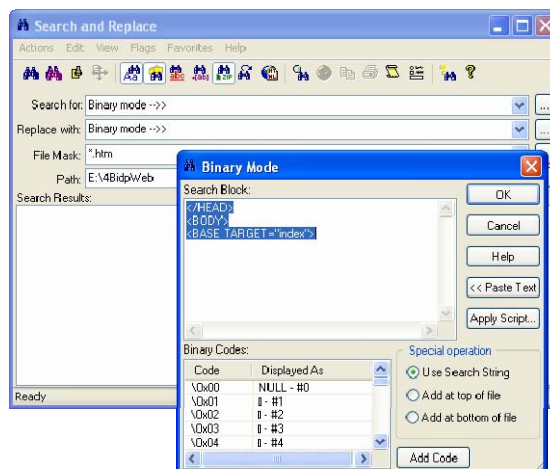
Search and Replace

Actions Edit View Flags Favorites Help

Search for: Binary mode -->>

Replace with: Binary mode -->>

File Mask: *.htm

Path: E:\4BidpWeb

Search Results:

Ready

Binary Mode

Search Block:

</HEAD>
<BODY>
<BASE TARGET="index">

OK

Cancel

Help

<< Paste Text

Apply Script...

Binary Codes:

| Code | Displayed As |
|---|---|
| \0x00 | NULL - #0 |
| \0x01 | ▯ - #1 |
| \0x02 | ▯ - #2 |
| \0x03 | ▯ - #3 |
| \0x04 | ▯ - #4 |

Special operation

Use Search String

Add at top of file

Add at bottom of file

Add Code